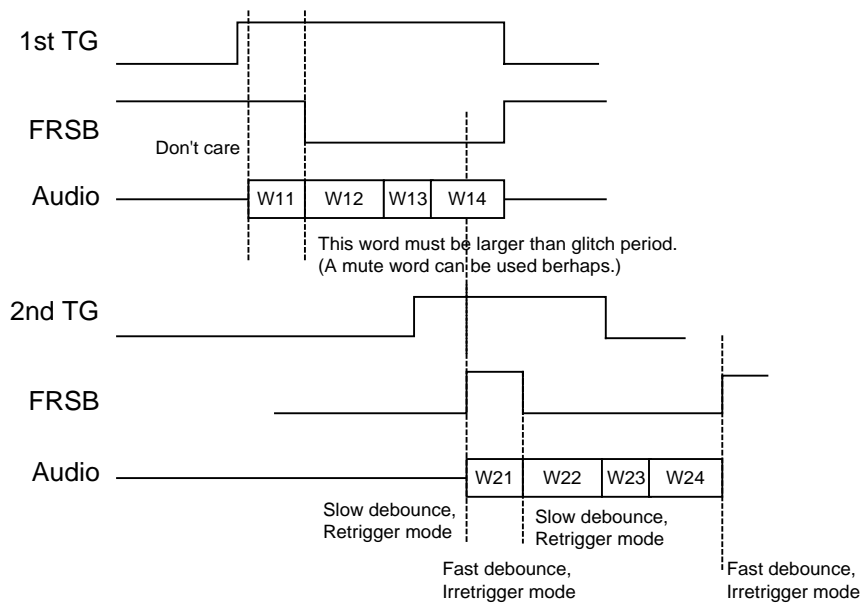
1st TG

FRSB

Don't care

Audio

W11 W12 W13 W14

This word must be larger than glitch period.
(A mute word can be used berhaps.)

2nd TG

FRSB

Audio

W21 W22 W23 W24

Slow debounce,
Retrigger mode

Slow debounce,
Retrigger mode

Fast debounce,
Irretrigger mode

Fast debounce,
Irretrigger mode